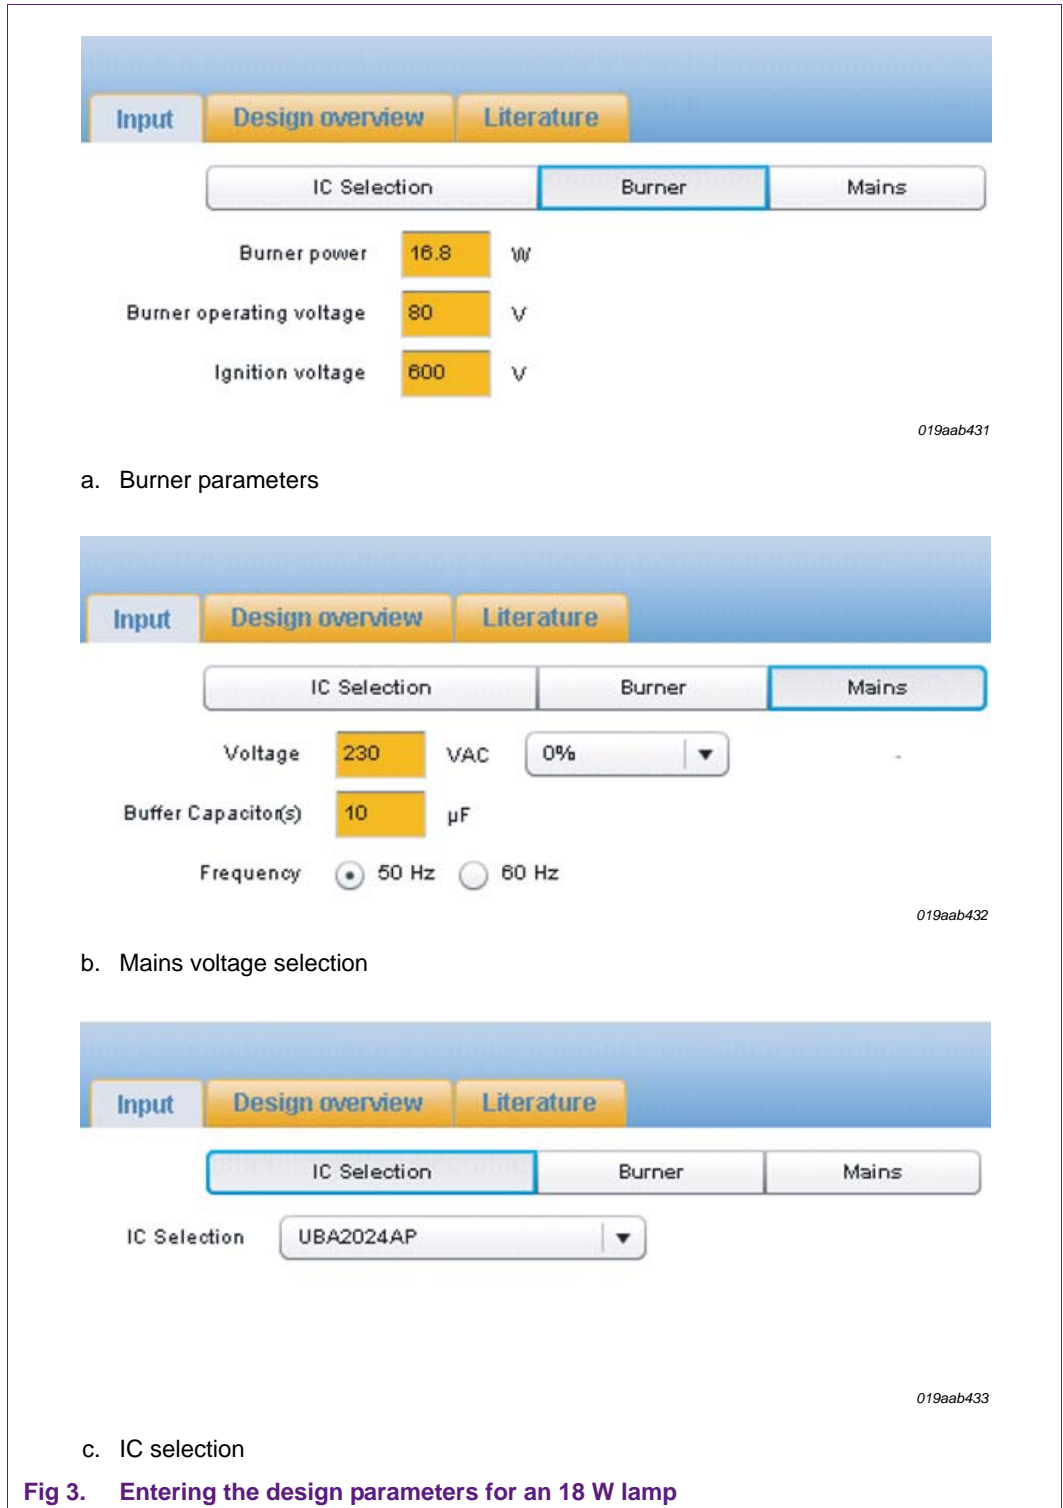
Input Design overview Literature

IC Selection Burner Mains

Burner power 16.8 W

Burner operating voltage 80 V

Ignition voltage 600 V

019aab431

a. Burner parameters

Input Design overview Literature

IC Selection Burner Mains

Voltage 230 VAC 0%

Buffer Capacitor(s) 10 µF

Frequency 50 Hz 60 Hz

019aab432

b. Mains voltage selection

Input Design overview Literature

IC Selection Burner Mains

IC Selection UBA2024AP

019aab433

c. IC selection

Fig 3. Entering the design parameters for an 18 W lamp